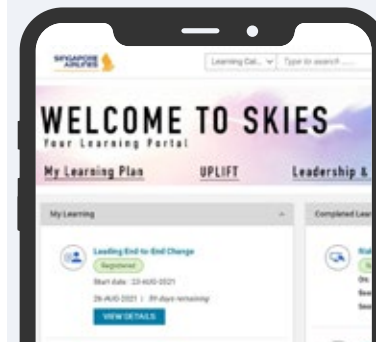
SINGAPORE AIRLINES

Learning Cat... Type to search ......

WELCOME TO SKIES

Your Learning Portal

My Learning Plan

UPLIFT

Leadership &

My Learning

Completed Lea

Leading End-to-End Change

Registered

Start date : 23-AUG-2021

26-AUG-2021 | 39 days remaining

VIEW DETAILS